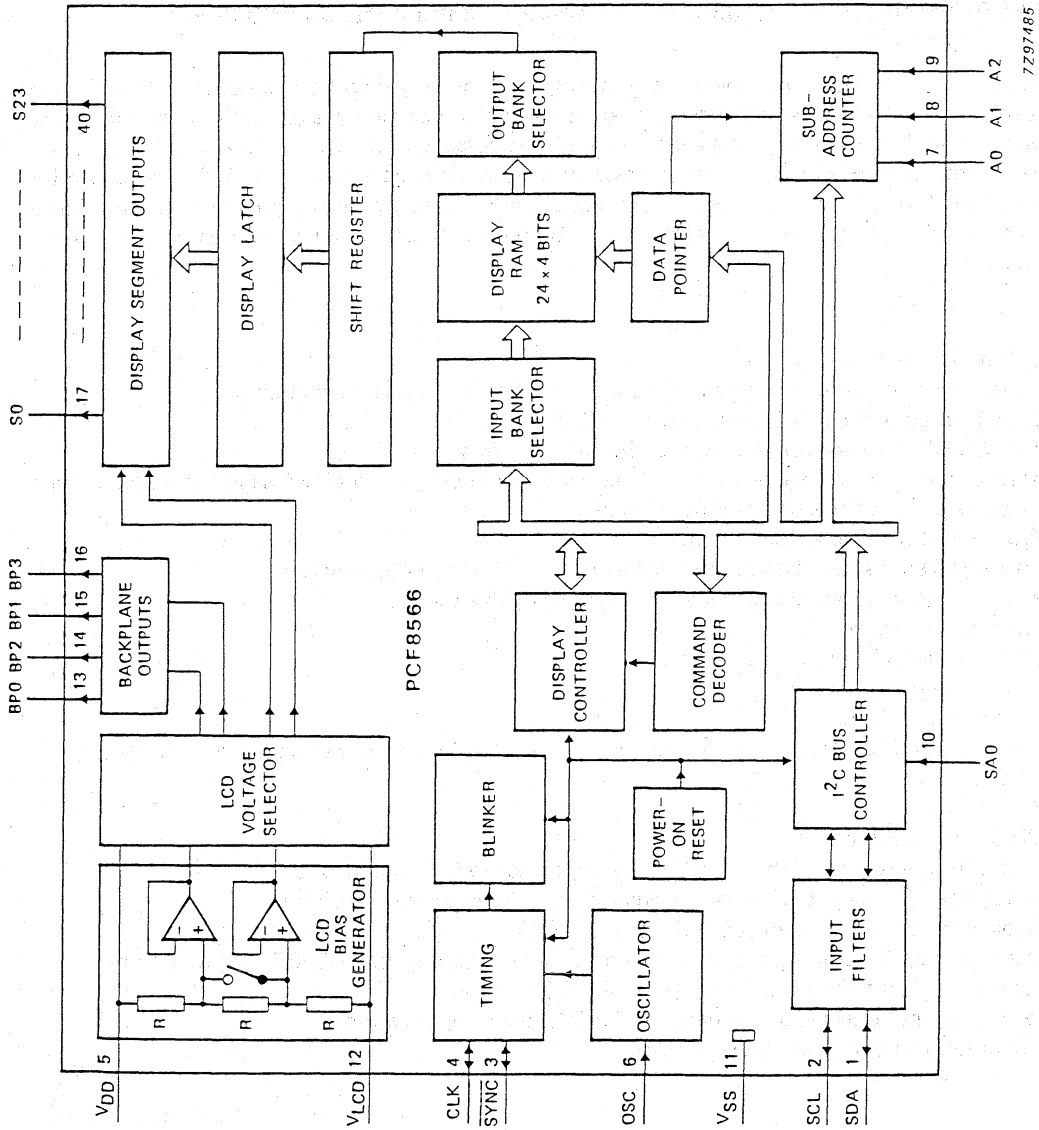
7Z97485

S23
40
DISPLAY SEGMENT OUTPUTS
17
S0

DISPLAY LATCH

SHIFT REGISTER

OUTPUT BANK SELECTOR

DISPLAY RAM 24 × 4 BITS

INPUT BANK SELECTOR

DATA POINTER

SUB-ADDRESS COUNTER
9 A2
8 A1
7 A0

BP0 BP2 BP1 BP3
13 14 15 16
BACKPLANE OUTPUTS

PCF8566

DISPLAY CONTROLLER

COMMAND DECODER

LCD VOLTAGE SELECTOR

LCD BIAS GENERATOR
R R R
- +
- +

BLINKER

POWER-ON RESET

$I^2C$ BUS CONTROLLER
10 SA0

TIMING

OSCILLATOR

INPUT FILTERS

$V_{DD}$ 5
$V_{LCD}$ 12
CLK 4
$\overline{SYNC}$ 3
OSC 6
$V_{SS}$ 11
SCL 2
SDA 1